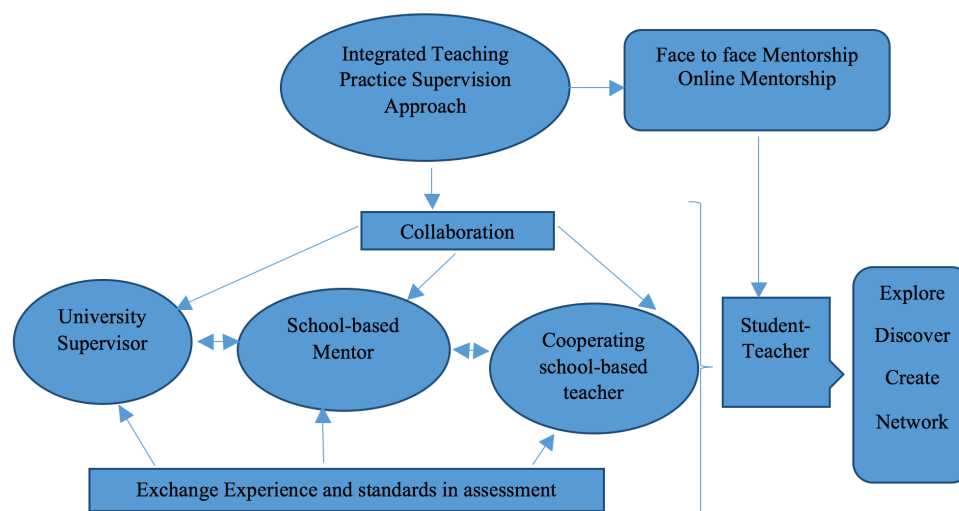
Integrated Teaching Practice Supervision Approach

Face to face Mentorship
Online Mentorship

Collaboration

University Supervisor

School-based Mentor

Cooperating school-based teacher

Student-Teacher

Explore
Discover
Create
Network

Exchange Experience and standards in assessment